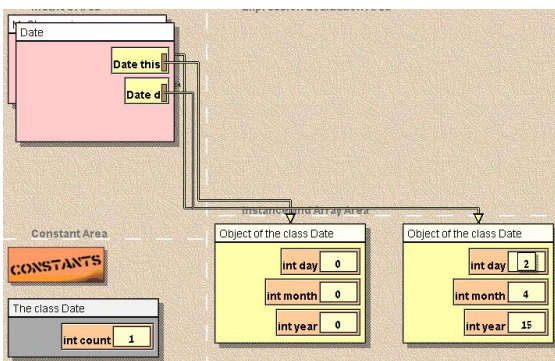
Date

Date this

Date d

Constant Area

CONSTANTS

The class Date

int count 1

Instance and Array Area

Object of the class Date

int day 0

int month 0

int year 0

Object of the class Date

int day 2

int month 4

int year 15